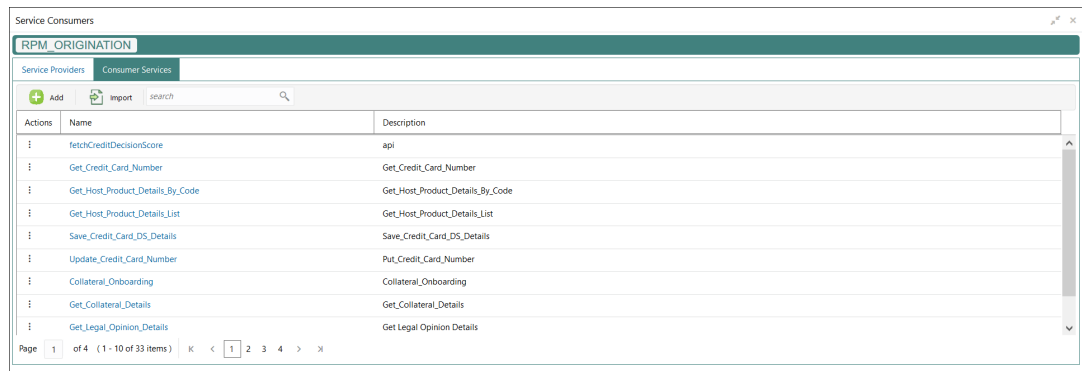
Service Consumers

RPM_ORIGINATION

Service Providers | Consumer Services

Add | Import | search

| Actions | Name | Description |
|---|---|---|
| ⋮ | fetchCreditDecisionScore | api |
| ⋮ | Get_Credit_Card_Number | Get_Credit_Card_Number |
| ⋮ | Get_Host_Product_Details_By_Code | Get_Host_Product_Details_By_Code |
| ⋮ | Get_Host_Product_Details_List | Get_Host_Product_Details_List |
| ⋮ | Save_Credit_Card_DS_Details | Save_Credit_Card_DS_Details |
| ⋮ | Update_Credit_Card_Number | Put_Credit_Card_Number |
| ⋮ | Collateral_Onboarding | Collateral_Onboarding |
| ⋮ | Get_Collateral_Details | Get_Collateral_Details |
| ⋮ | Get_Legal_Opinion_Details | Get Legal Opinion Details |

Page 1 of 4 ( 1 - 10 of 33 items ) K < 1 2 3 4 > K